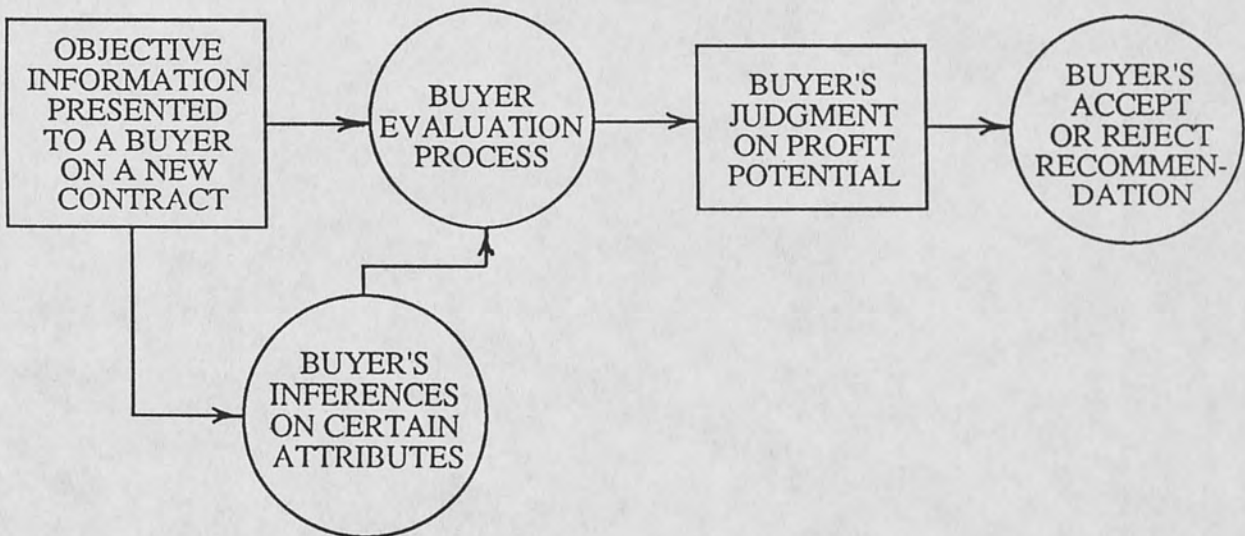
OBJECTIVE INFORMATION PRESENTED TO A BUYER ON A NEW CONTRACT

BUYER EVALUATION PROCESS

BUYER'S JUDGMENT ON PROFIT POTENTIAL

BUYER'S ACCEPT OR REJECT RECOMMENDATION

BUYER'S INFERENCES ON CERTAIN ATTRIBUTES